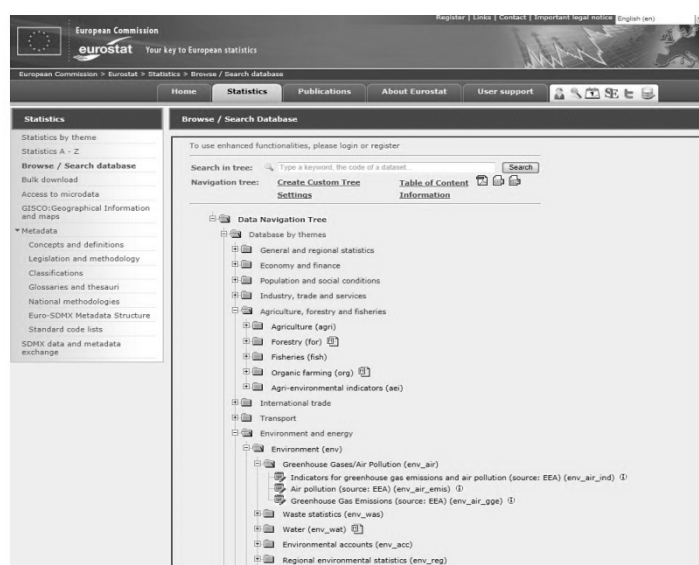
European Commission
eurostat Your key to European statistics

Register | Links | Contact | Important legal notice English (en)

European Commission > Eurostat > Statistics > Browse / Search database

Home Statistics Publications About Eurostat User support

Statistics
Statistics by theme
Statistics A - Z
Browse / Search database
Bulk download
Access to microdata
GISCO:Geographical Information and maps
Metadata
Concepts and definitions
Legislation and methodology
Classifications
Glossaries and thesauri
National methodologies
Euro-SDMX Metadata Structure
Standard code lists
SDMX data and metadata exchange

Browse / Search Database

To use enhanced functionalities, please login or register

Search in tree: Type a keyword, the code of a dataset... Search
Navigation tree: Create Custom Tree Settings Table of Content Information

Data Navigation Tree
Database by themes
General and regional statistics
Economy and finance
Population and social conditions
Industry, trade and services
Agriculture, forestry and fisheries
Agriculture (agri)
Forestry (for)
Fisheries (fish)
Organic farming (org)
Agri-environmental indicators (aei)
International trade
Transport
Environment and energy
Environment (env)
Greenhouse Gases/Air Pollution (env_air)
Indicators for greenhouse gas emissions and air pollution (source: EEA) (env_air_ind)
Air pollution (source: EEA) (env_air_emis)
Greenhouse Gas Emissions (source: EEA) (env_air_gge)
Waste statistics (env_was)
Water (env_wat)
Environmental accounts (env_acc)
Regional environmental statistics (env_reg)